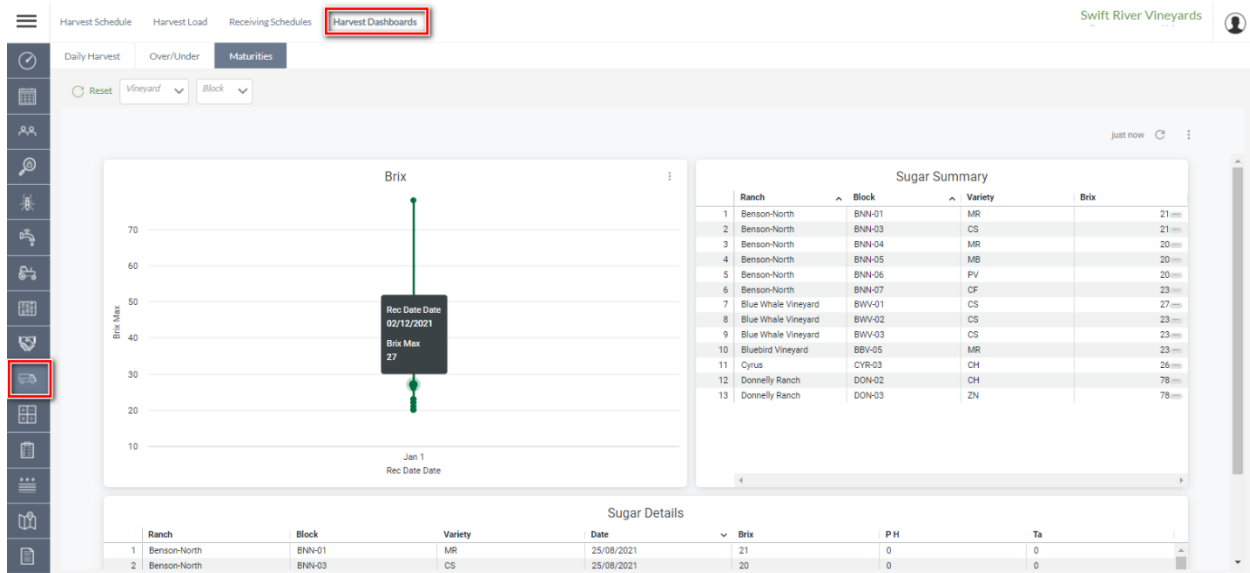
Harvest Schedule Harvest Load Receiving Schedules Harvest Dashboards

Swift River Vineyards

Daily Harvest Over/Under Maturities

Reset Vineyard Block

just now

Brix

70
60
50
40
30
20
10

Brix Max

Rec Date Date
02/12/2021
Brix Max
27

Jan 1
Rec Date Date

Sugar Summary

| | Ranch | Block | Variety | Brix |
|---|---|---|---|---|
| 1 | Benson-North | BNN-01 | MR | 21 |
| 2 | Benson-North | BNN-03 | CS | 21 |
| 3 | Benson-North | BNN-04 | MR | 20 |
| 4 | Benson-North | BNN-05 | MB | 20 |
| 5 | Benson-North | BNN-06 | PV | 20 |
| 6 | Benson-North | BNN-07 | CF | 23 |
| 7 | Blue Whale Vineyard | BWV-01 | CS | 27 |
| 8 | Blue Whale Vineyard | BWV-02 | CS | 23 |
| 9 | Blue Whale Vineyard | BWV-03 | CS | 23 |
| 10 | Bluebird Vineyard | BBV-05 | MR | 23 |
| 11 | Cyrus | CYR-03 | CH | 26 |
| 12 | Donnelly Ranch | DON-02 | CH | 78 |
| 13 | Donnelly Ranch | DON-03 | ZN | 78 |

Sugar Details

| | Ranch | Block | Variety | Date | Brix | P H | Ta |
|---|---|---|---|---|---|---|---|
| 1 | Benson-North | BNN-01 | MR | 25/08/2021 | 21 | 0 | 0 |
| 2 | Benson-North | BNN-03 | CS | 25/08/2021 | 20 | 0 | 0 |